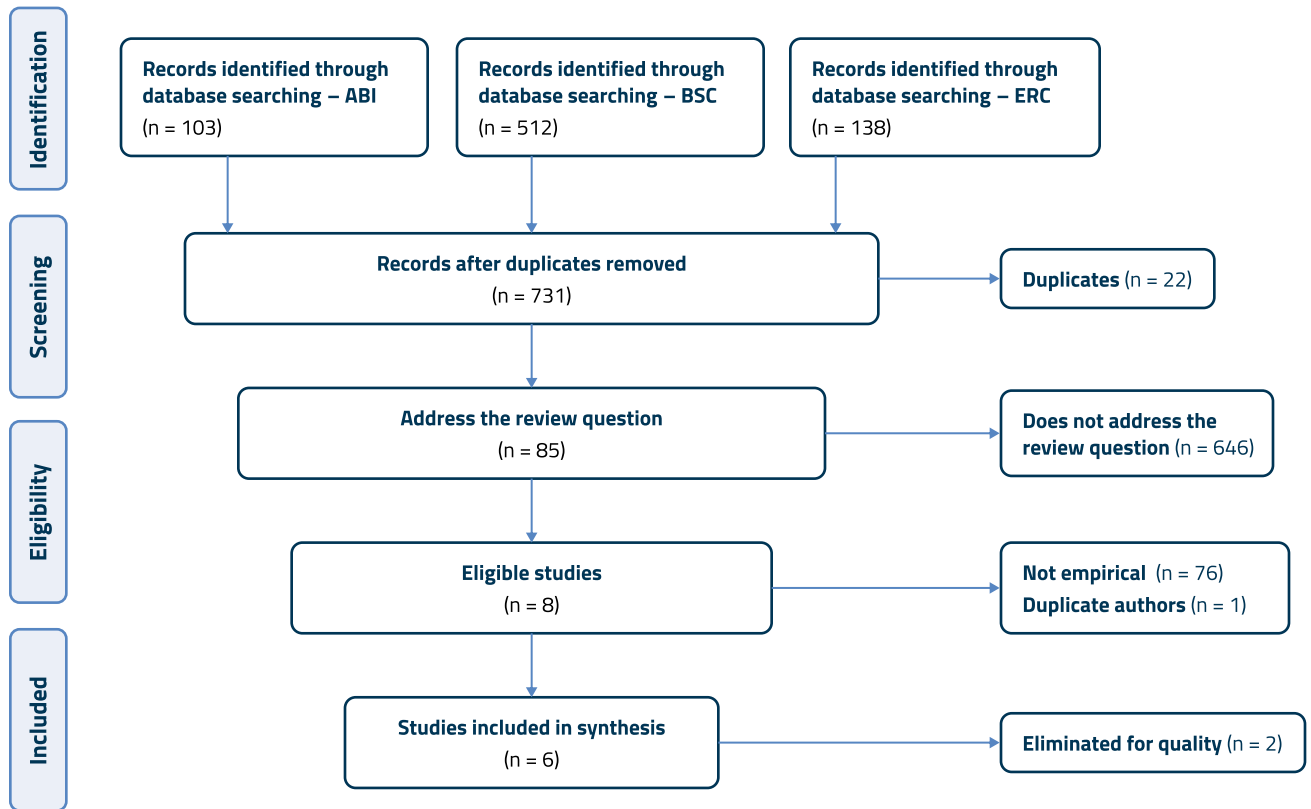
Identification

Records identified through database searching – ABI (n = 103)

Records identified through database searching – BSC (n = 512)

Records identified through database searching – ERC (n = 138)

Screening

Records after duplicates removed (n = 731)

Duplicates (n = 22)

Eligibility

Address the review question (n = 85)

Does not address the review question (n = 646)

Eligible studies (n = 8)

Not empirical (n = 76)
Duplicate authors (n = 1)

Included

Studies included in synthesis (n = 6)

Eliminated for quality (n = 2)